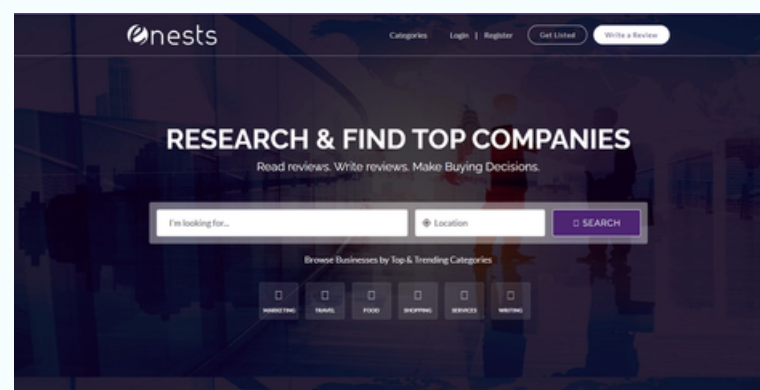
nests

Categories Login | Register Get Listed Write a Review

RESEARCH & FIND TOP COMPANIES

Read reviews. Write reviews. Make Buying Decisions.

I'm looking for...

Location

SEARCH

Browse Businesses by Top & Trending Categories

MARKETING TRAVEL FOOD SHOPPING SERVICES WRITING